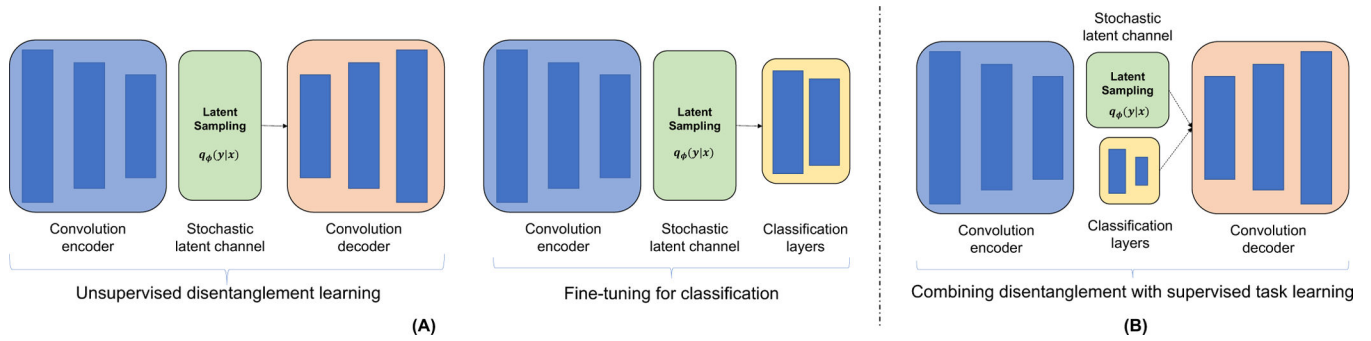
Latent Sampling
$q_{\phi}(y|x)$

Convolution encoder

Stochastic latent channel

Convolution decoder

Unsupervised disentanglement learning

Latent Sampling
$q_{\phi}(y|x)$

Convolution encoder

Stochastic latent channel

Classification layers

Fine-tuning for classification

(A)

Stochastic latent channel

Latent Sampling
$q_{\phi}(y|x)$

Convolution encoder

Classification layers

Convolution decoder

Combining disentanglement with supervised task learning

(B)